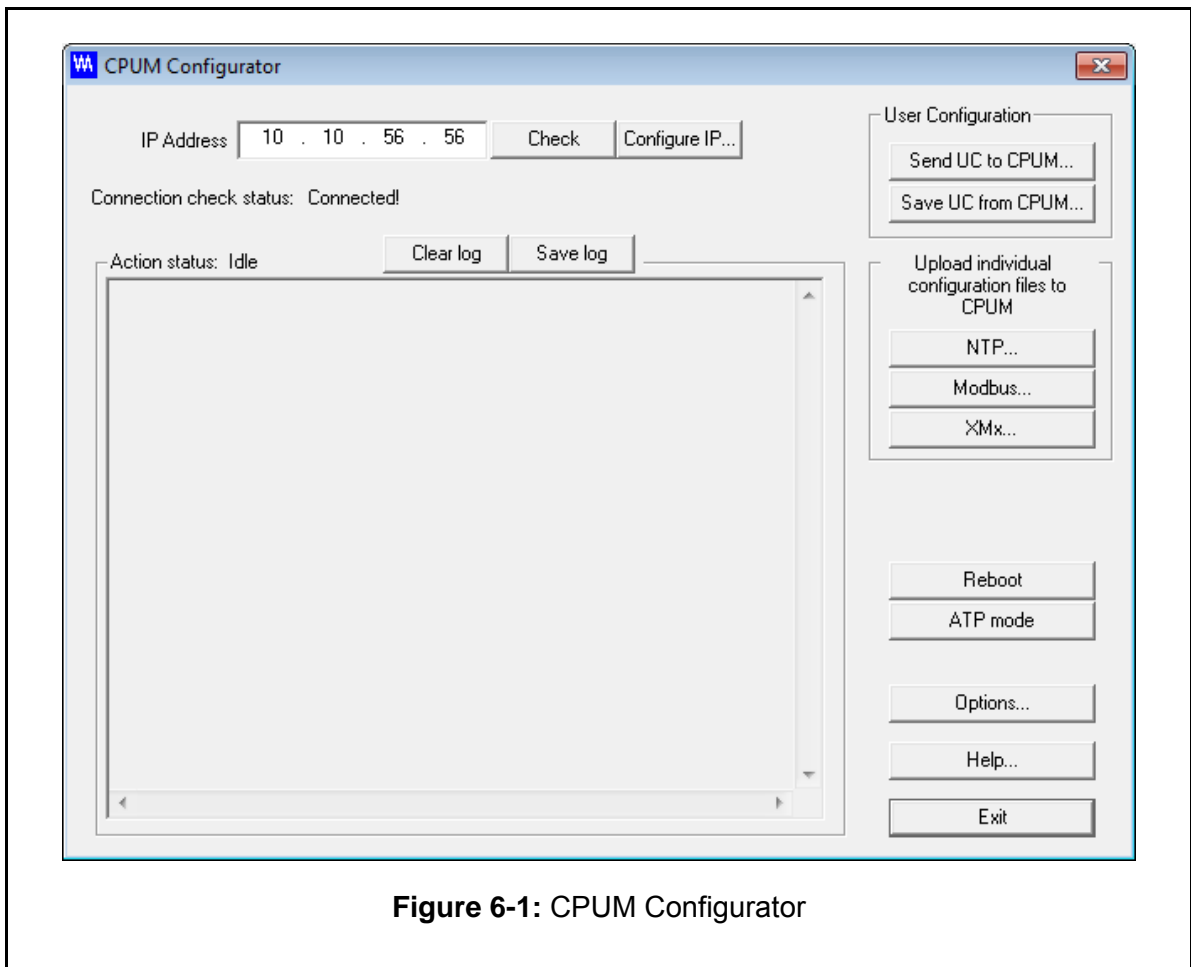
CPUM Configurator

IP Address 10 . 10 . 56 . 56 Check Configure IP...

Connection check status: Connected!

Action status: Idle

Clear log Save log

User Configuration

Send UC to CPUM...

Save UC from CPUM...

Upload individual configuration files to CPUM

NTP...

Modbus...

XMx...

Reboot

ATP mode

Options...

Help...

Exit

**Figure 6-1:** CPUM Configurator